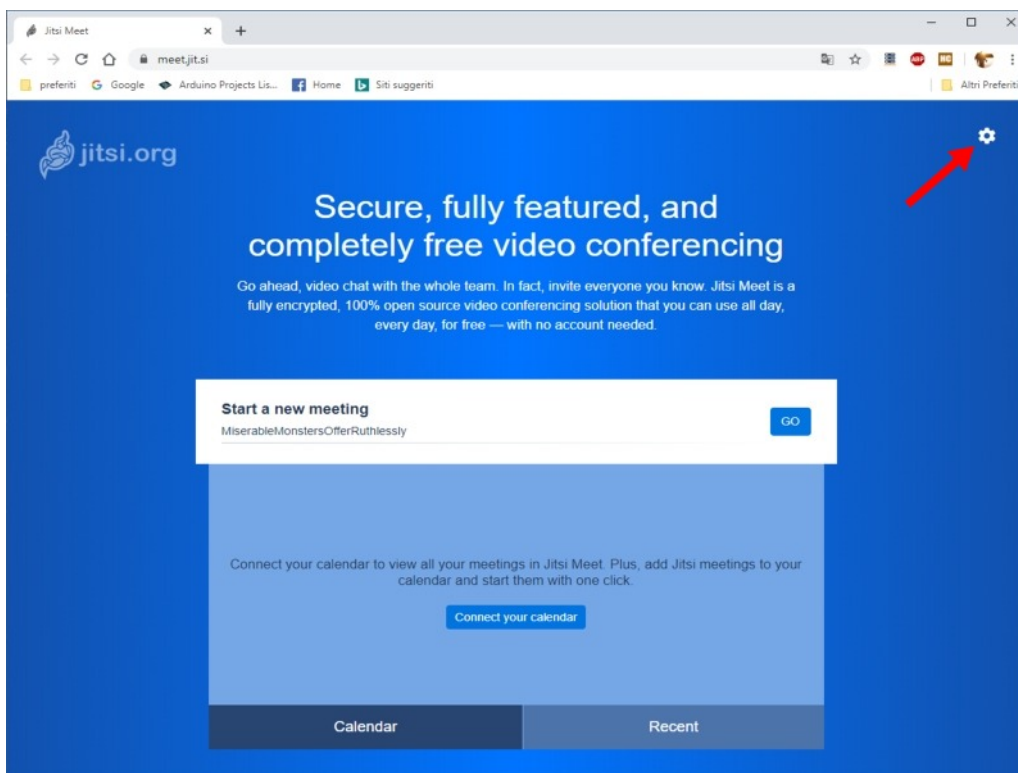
Jitsi Meet ×
+
meet.jit.si
preferiti Google Arduino Projects Lis... Home Siti suggeriti
Altri Preferiti

jitsi.org

Secure, fully featured, and completely free video conferencing

Go ahead, video chat with the whole team. In fact, invite everyone you know. Jitsi Meet is a fully encrypted, 100% open source video conferencing solution that you can use all day, every day, for free — with no account needed.

Start a new meeting
MiserableMonstersOfferRuthlessly
GO

Connect your calendar to view all your meetings in Jitsi Meet. Plus, add Jitsi meetings to your calendar and start them with one click.

Connect your calendar

Calendar
Recent